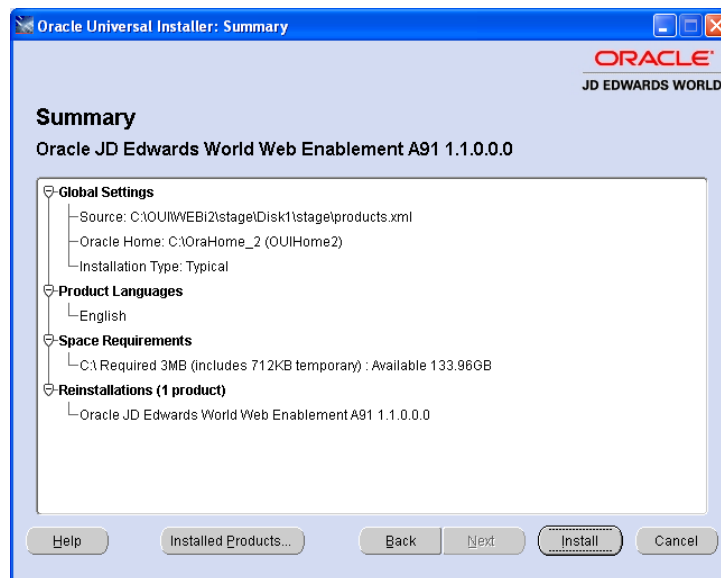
Oracle Universal Installer: Summary

ORACLE
JD EDWARDS WORLD

Summary

Oracle JD Edwards World Web Enablement A91 1.1.0.0.0

Global Settings
Source: C:\OUIWEBi2\stage\Disk1\stage\products.xml
Oracle Home: C:\OraHome_2 (OUIHome2)
Installation Type: Typical
Product Languages
English
Space Requirements
C:\ Required 3MB (includes 712KB temporary) : Available 133.96GB
Reinstallations (1 product)
Oracle JD Edwards World Web Enablement A91 1.1.0.0.0

Help
Installed Products...
Back
Next
Install
Cancel